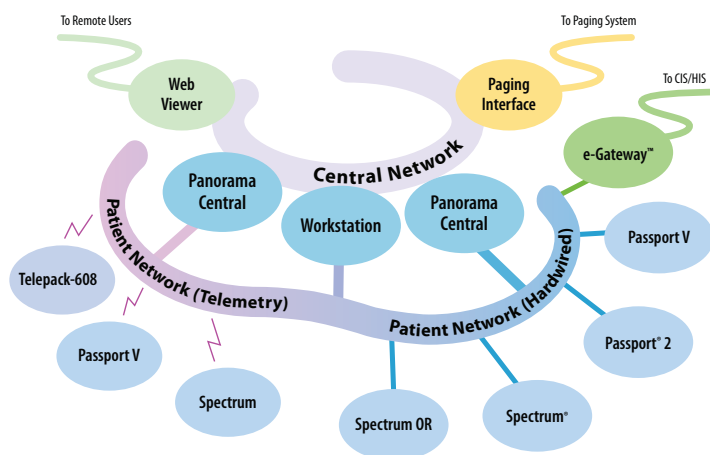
To Remote Users

To Paging System

To CIS/HIS

Web Viewer

Paging Interface

e-Gateway™

Central Network

Panorama Central

Workstation

Panorama Central

Patient Network (Telemetry)

Patient Network (Hardwired)

Telepack-608

Passport V

Spectrum

Spectrum OR

Spectrum®

Passport® 2

Passport V